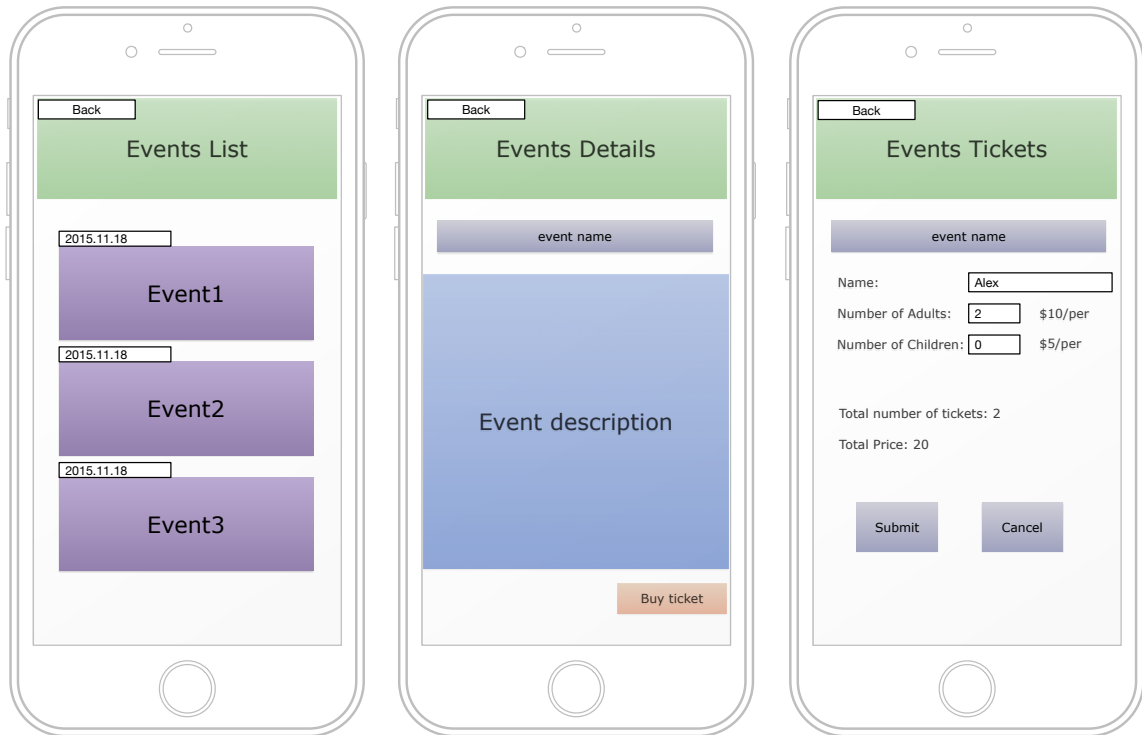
Back

Events List

2015.11.18

Event1

2015.11.18

Event2

2015.11.18

Event3

Back

Events Details

event name

Event description

Buy ticket

Back

Events Tickets

event name

Name: Alex

Number of Adults: 2 $10/per

Number of Children: 0 $5/per

Total number of tickets: 2

Total Price: 20

Submit

Cancel